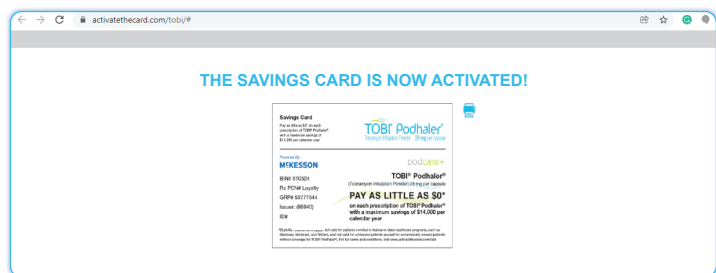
activatethecard.com/tobi/#

THE SAVINGS CARD IS NOW ACTIVATED!

Savings Card
Pay as little as $0* on each prescription of TOBI® Podhaler® with a maximum savings of $14,000 per calendar year

TOBI® Podhaler®
(tobramycin inhalation powder) 28 mg per capsule

Powered by
McKESSON

podcare+

BIN# 610524
Rx PCN# Loyalty
GRP# 50777544
Issuer: (80840)
ID#

TOBI® Podhaler®
(Tobramycin Inhalation Powder) 28 mg per capsule

PAY AS LITTLE AS $0*
on each prescription of TOBI® Podhaler® with a maximum savings of $14,000 per calendar year

*Eligibility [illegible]. Not valid for patients enrolled in federal or state healthcare programs, such as Medicare, Medicaid, and TRICARE, and not valid for uninsured patients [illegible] without coverage for TOBI® Podhaler®. For full terms and conditions, visit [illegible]